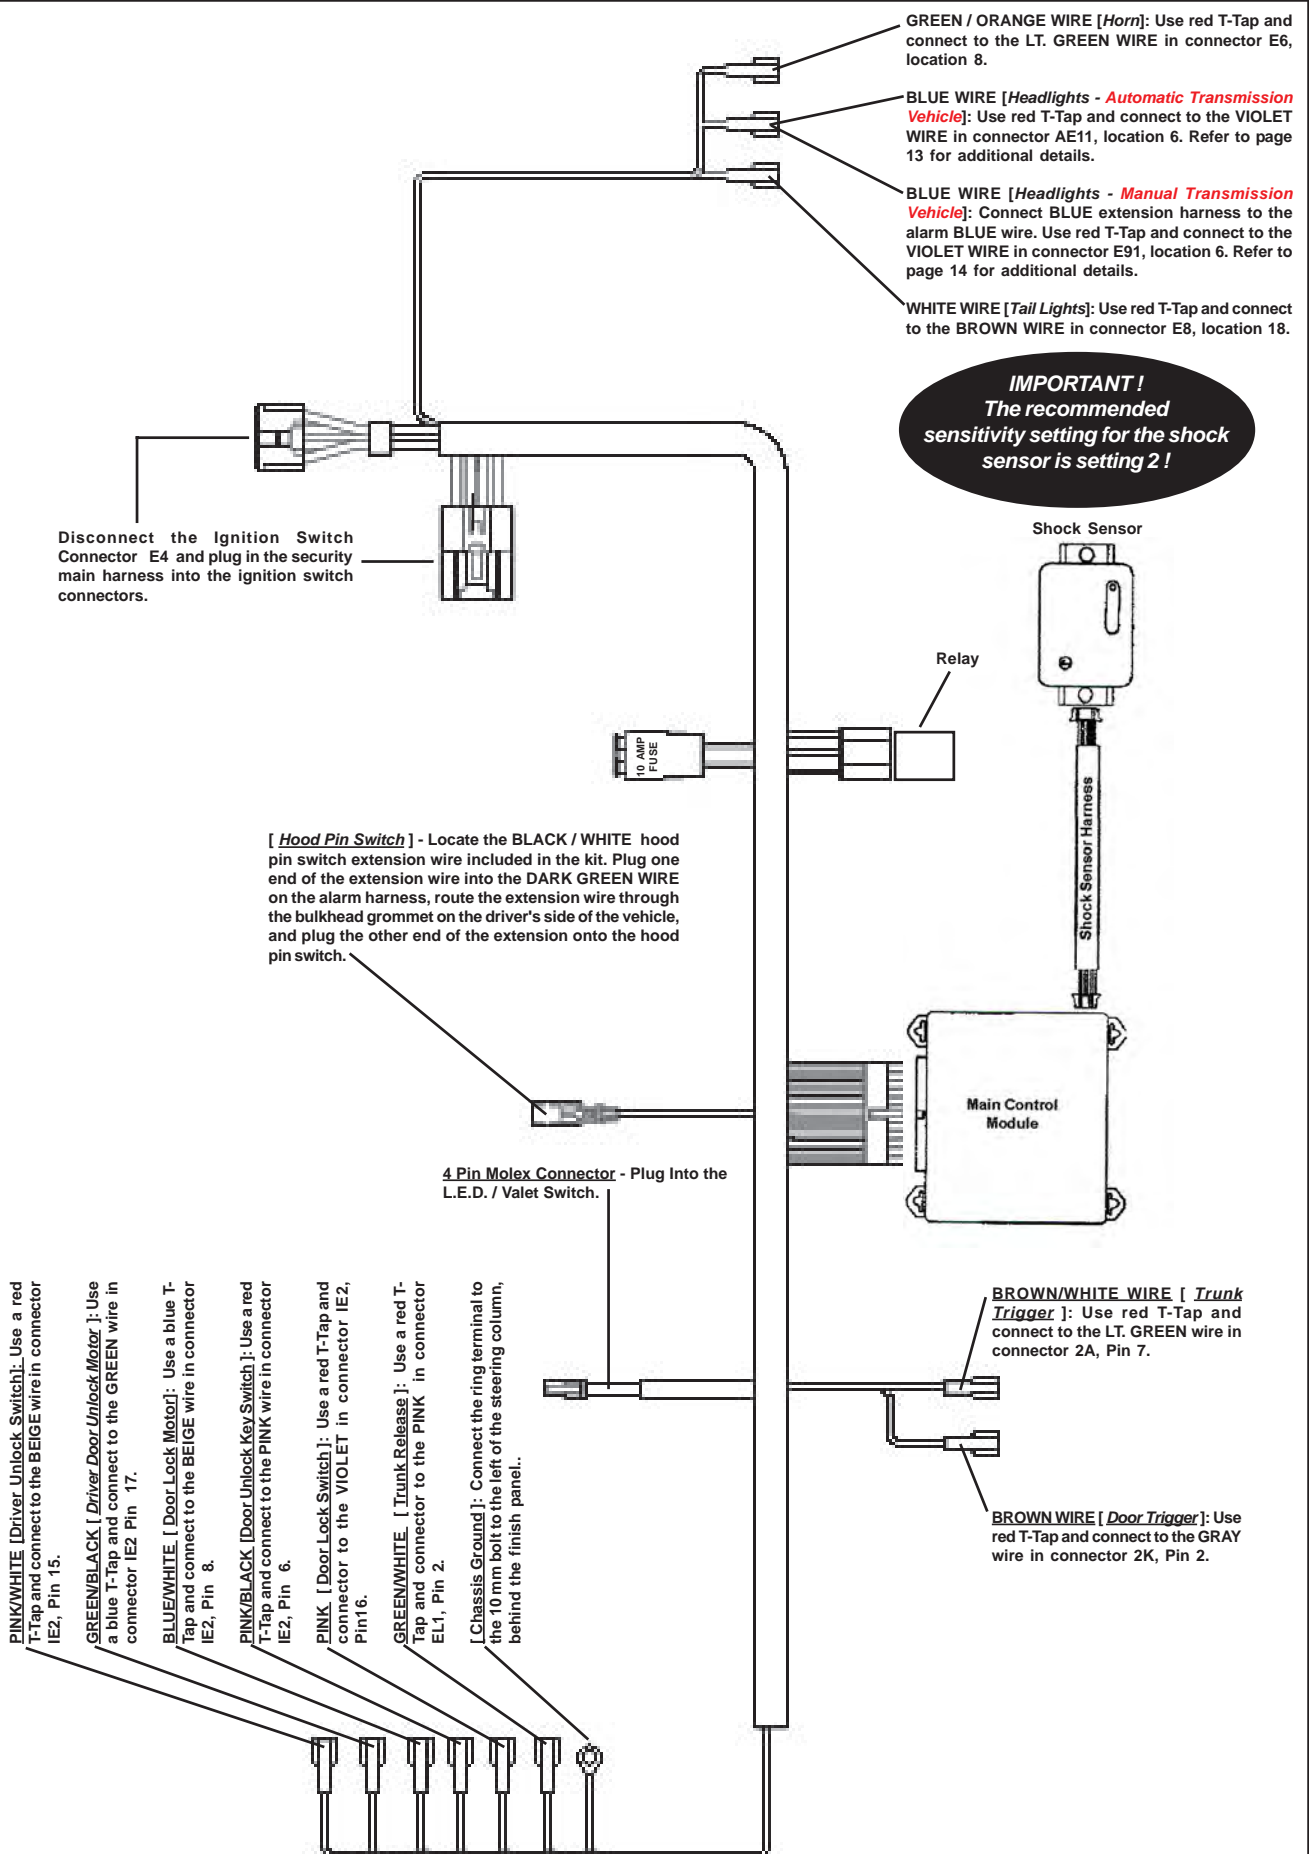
GREEN / ORANGE WIRE [Horn]: Use red T-Tap and connect to the LT. GREEN WIRE in connector E6, location 8.

BLUE WIRE [Headlights - Automatic Transmission Vehicle]: Use red T-Tap and connect to the VIOLET WIRE in connector AE11, location 6. Refer to page 13 for additional details.

BLUE WIRE [Headlights - Manual Transmission Vehicle]: Connect BLUE extension harness to the alarm BLUE wire. Use red T-Tap and connect to the VIOLET WIRE in connector E91, location 6. Refer to page 14 for additional details.

WHITE WIRE [Tail Lights]: Use red T-Tap and connect to the BROWN WIRE in connector E8, location 18.

IMPORTANT ! The recommended sensitivity setting for the shock sensor is setting 2 !

Shock Sensor

Disconnect the Ignition Switch Connector E4 and plug in the security main harness into the ignition switch connectors.

Relay

10 AMP FUSE

[ Hood Pin Switch ] - Locate the BLACK / WHITE hood pin switch extension wire included in the kit. Plug one end of the extension wire into the DARK GREEN WIRE on the alarm harness, route the extension wire through the bulkhead grommet on the driver's side of the vehicle, and plug the other end of the extension onto the hood pin switch.

Shock Sensor Harness

Main Control Module

4 Pin Molex Connector - Plug Into the L.E.D. / Valet Switch.

PINK/WHITE [Driver Unlock Switch]: Use a red T-Tap and connect to the BEIGE wire in connector IE2, Pin 15.

GREEN/BLACK [ Driver Door Unlock Motor ]: Use a blue T-Tap and connect to the GREEN wire in connector IE2 Pin 17.

BLUE/WHITE [ Door Lock Motor]: Use a blue T-Tap and connect to the BEIGE wire in connector IE2, Pin 8.

PINK/BLACK [Door Unlock Key Switch]: Use a red T-Tap and connect to the PINK wire in connector IE2, Pin 6.

PINK [ Door Lock Switch ]: Use a red T-Tap and connector to the VIOLET in connector IE2, Pin16.

GREEN/WHITE [ Trunk Release ]: Use a red T-Tap and connector to the PINK in connector EL1, Pin 2.

[ Chassis Ground ]: Connect the ring terminal to the 10 mm bolt to the left of the steering column, behind the finish panel..

BROWN/WHITE WIRE [ Trunk Trigger ]: Use red T-Tap and connect to the LT. GREEN wire in connector 2A, Pin 7.

BROWN WIRE [ Door Trigger ]: Use red T-Tap and connect to the GRAY wire in connector 2K, Pin 2.